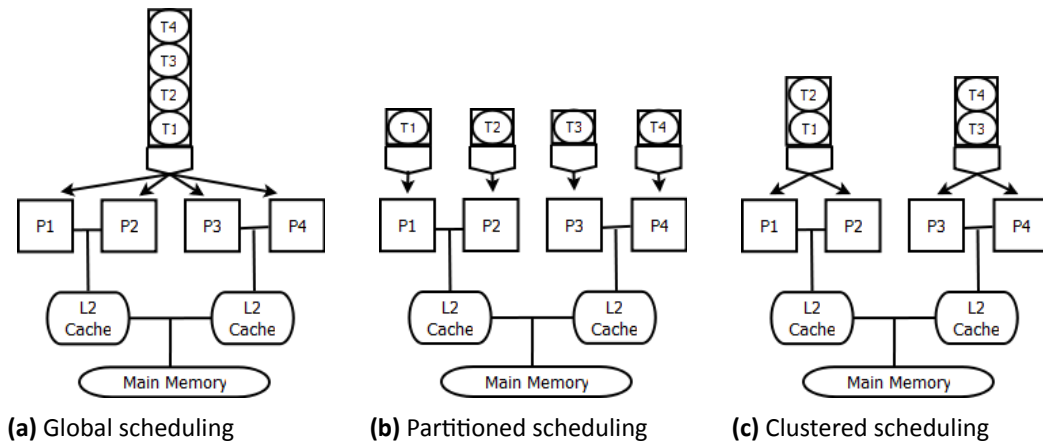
T4
T3
T2
T1
P1
P2
P3
P4
L2 Cache
L2 Cache
Main Memory
(a) Global scheduling

T1
T2
T3
T4
P1
P2
P3
P4
L2 Cache
L2 Cache
Main Memory
(b) Partitioned scheduling

T2
T1
T4
T3
P1
P2
P3
P4
L2 Cache
L2 Cache
Main Memory
(c) Clustered scheduling